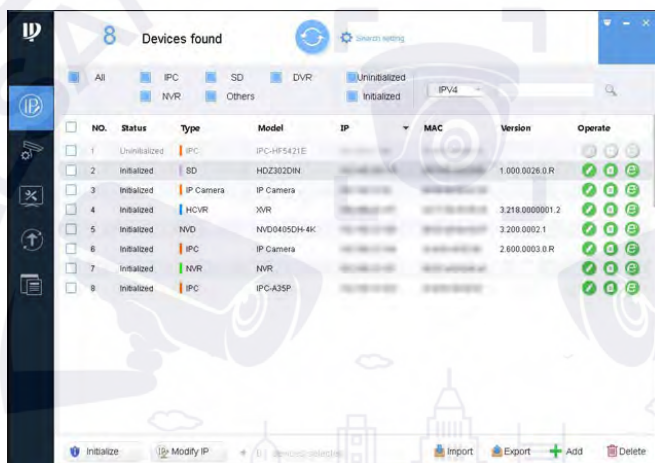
8 Devices found

Search setting

All IPC SD DVR Uninitialized
NVR Others Initialized

IPV4

| NO. | Status | Type | Model | IP | MAC | Version | Operate |
|---|---|---|---|---|---|---|---|
| 1 | Uninitialized | IPC | IPC-HF5421E | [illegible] | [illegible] | | |
| 2 | Initialized | SD | HDZ302DIN | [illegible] | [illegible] | 1.000.0026.0.R | |
| 3 | Initialized | IP Camera | IP Camera | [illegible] | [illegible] | | |
| 4 | Initialized | HCVR | XVR | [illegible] | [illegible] | 3.218.0000001.2 | |
| 5 | Initialized | NVD | NVD0405DH-4K | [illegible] | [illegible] | 3.200.0002.1 | |
| 6 | Initialized | IPC | IP Camera | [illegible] | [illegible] | 2.600.0003.0.R | |
| 7 | Initialized | NVR | NVR | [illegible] | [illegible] | | |
| 8 | Initialized | IPC | IPC-A35P | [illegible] | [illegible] | | |

Initialize Modify IP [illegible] Import Export Add Delete